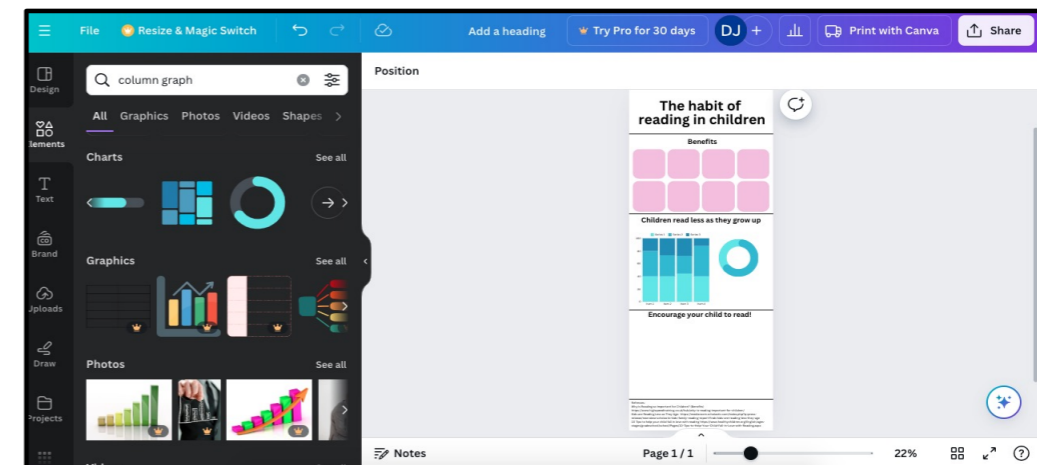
File Resize & Magic Switch Add a heading Try Pro for 30 days DJ + Print with Canva Share

Design
Elements
Text
Brand
Uploads
Draw
Projects

column graph

All Graphics Photos Videos Shapes

Charts See all

Graphics See all

Photos See all

Position

The habit of reading in children

Benefits

Children read less as they grow up

Encourage your child to read!

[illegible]

Notes Page 1 / 1 22%